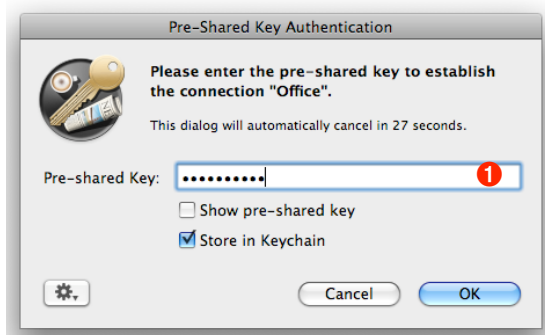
Pre-Shared Key Authentication

Please enter the pre-shared key to establish the connection "Office".

This dialog will automatically cancel in 27 seconds.

Pre-shared Key: ••••••••••

1

Show pre-shared key

Store in Keychain

Cancel

OK